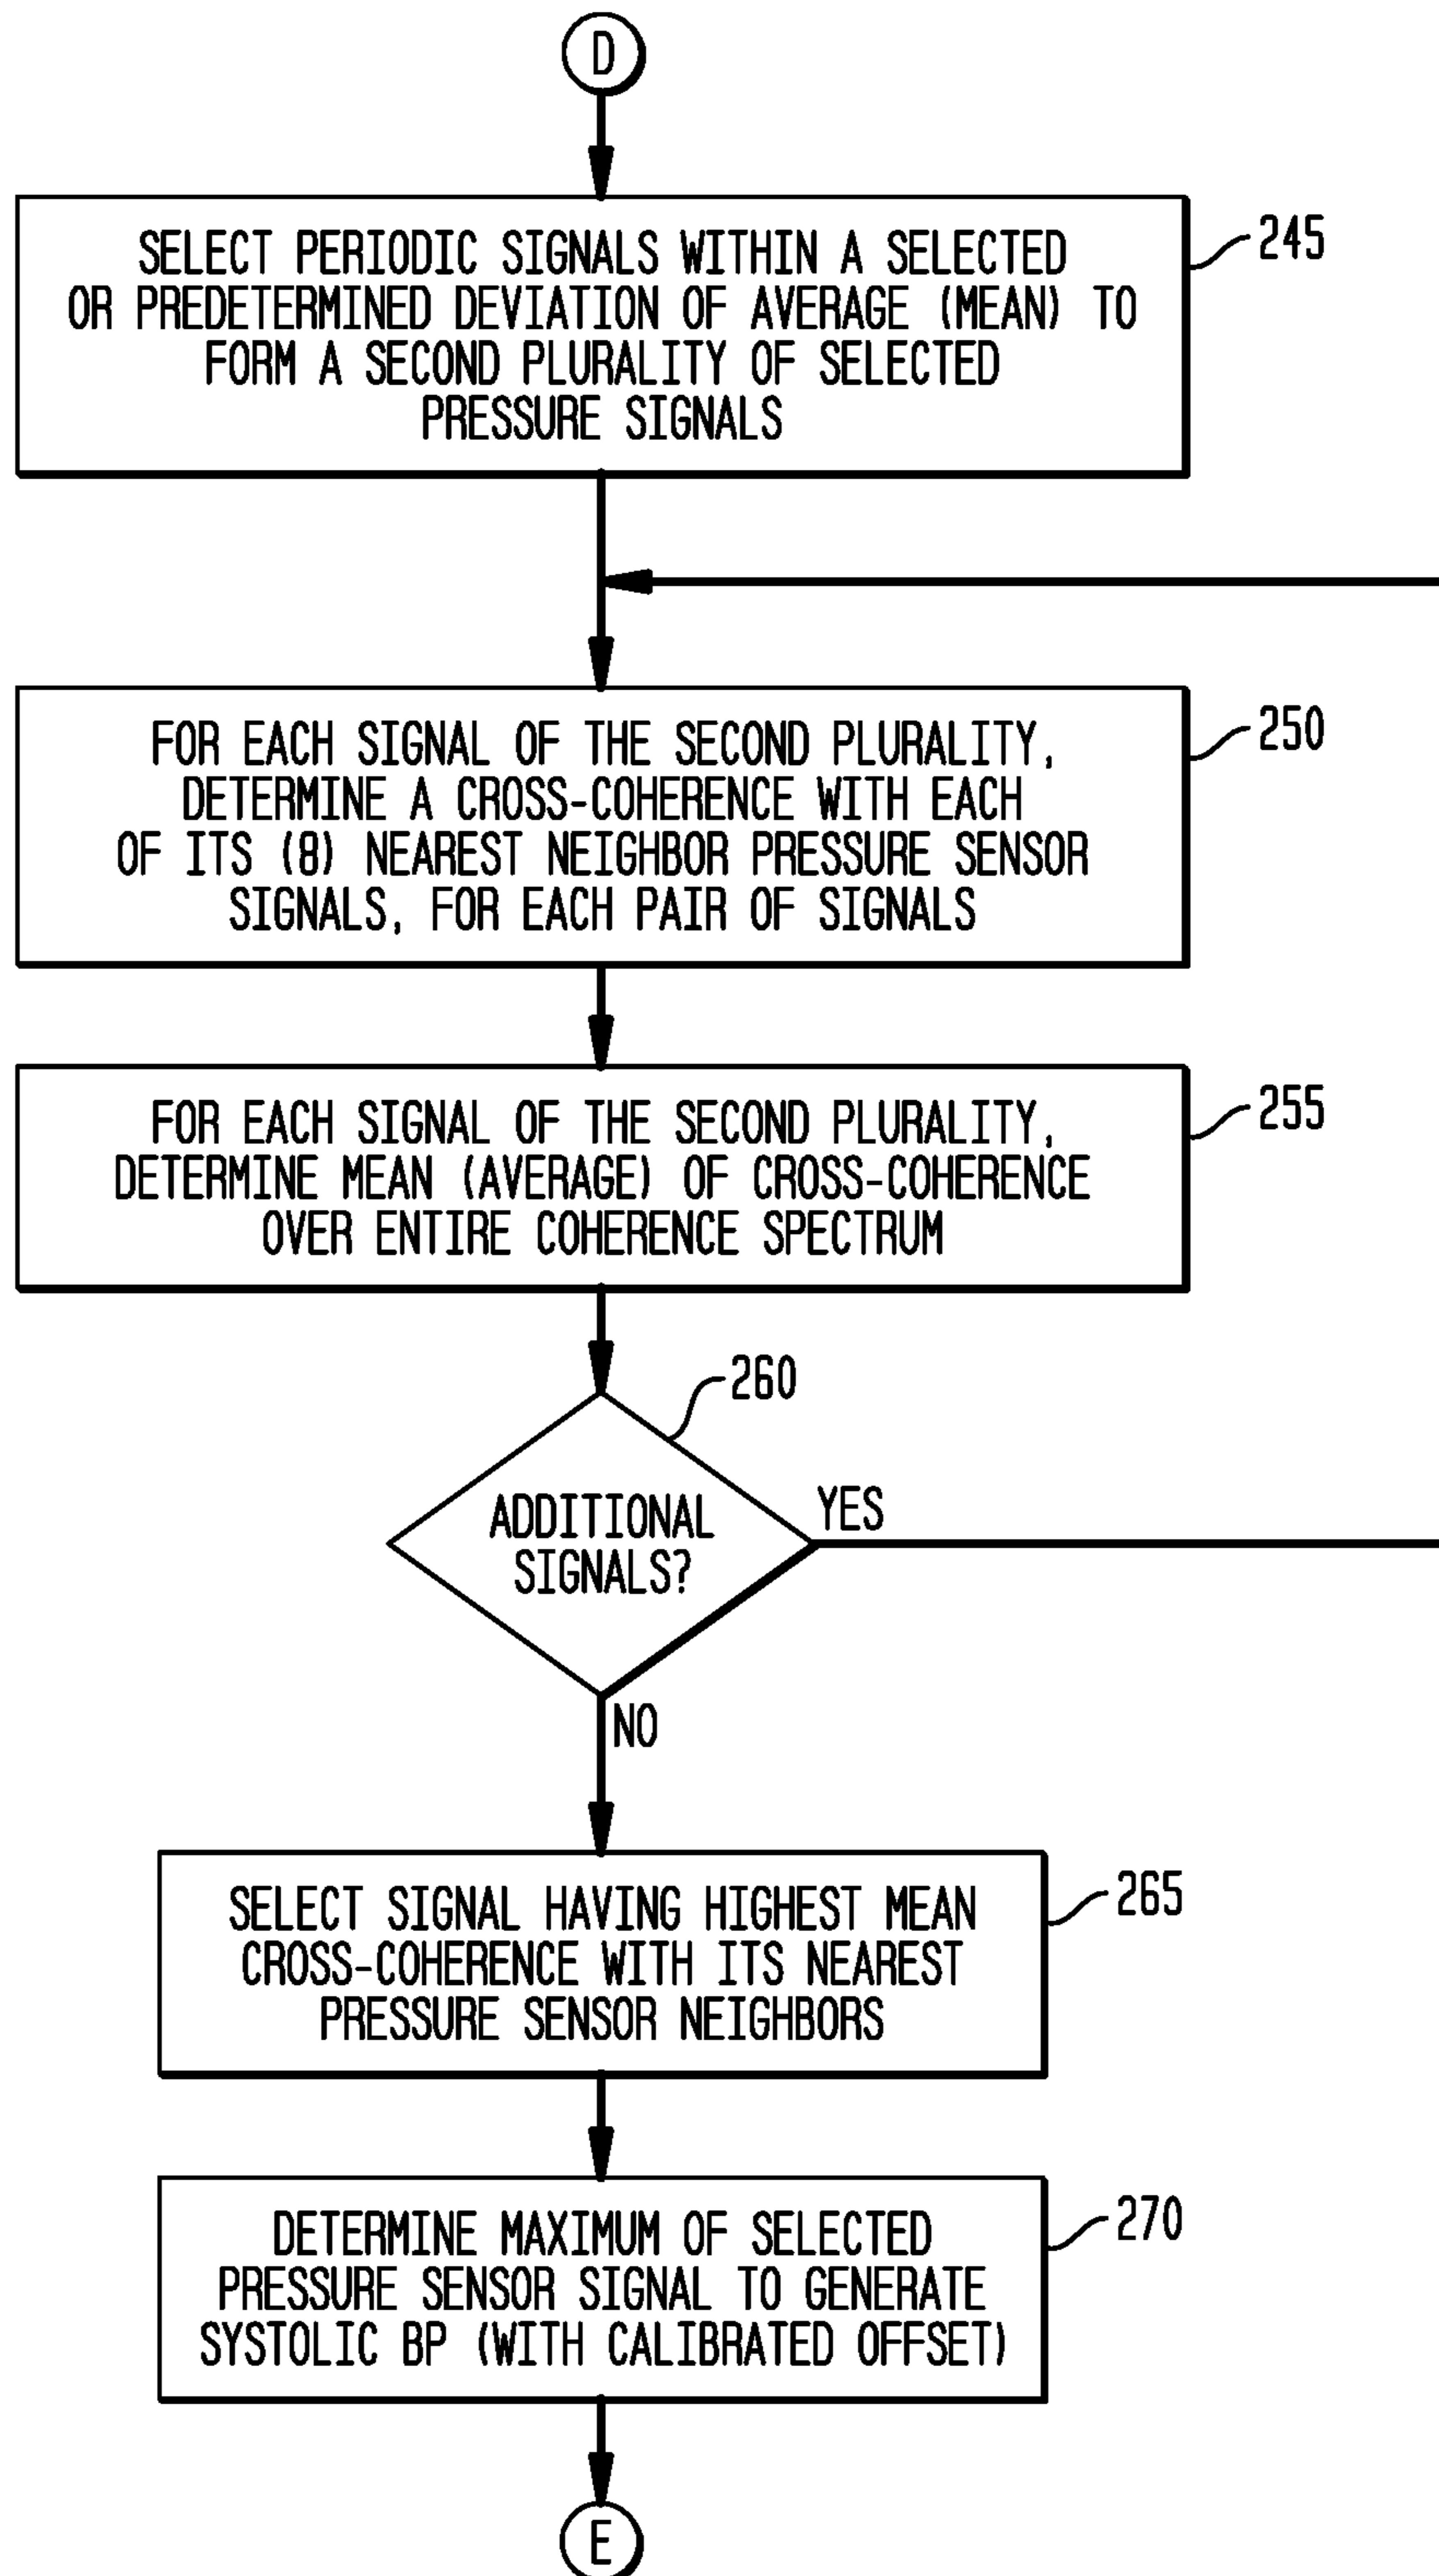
D

SELECT PERIODIC SIGNALS WITHIN A SELECTED OR PREDETERMINED DEVIATION OF AVERAGE (MEAN) TO FORM A SECOND PLURALITY OF SELECTED PRESSURE SIGNALS

245

FOR EACH SIGNAL OF THE SECOND PLURALITY, DETERMINE A CROSS-COHERENCE WITH EACH OF ITS (8) NEAREST NEIGHBOR PRESSURE SENSOR SIGNALS, FOR EACH PAIR OF SIGNALS

250

FOR EACH SIGNAL OF THE SECOND PLURALITY, DETERMINE MEAN (AVERAGE) OF CROSS-COHERENCE OVER ENTIRE COHERENCE SPECTRUM

255

260

ADDITIONAL SIGNALS?

YES

NO

SELECT SIGNAL HAVING HIGHEST MEAN CROSS-COHERENCE WITH ITS NEAREST PRESSURE SENSOR NEIGHBORS

265

DETERMINE MAXIMUM OF SELECTED PRESSURE SENSOR SIGNAL TO GENERATE SYSTOLIC BP (WITH CALIBRATED OFFSET)

270

E